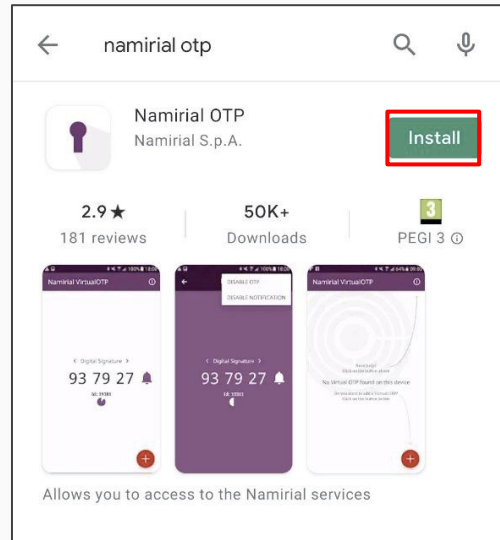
namirial otp

Namirial OTP
Namirial S.p.A.

Install

2.9 ★
181 reviews

50K+
Downloads

3
PEGI 3 ⓘ

Namirial VirtualOTP

< Digital Signature >
93 79 27
Id: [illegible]

DISABLE OTP
DISABLE NOTIFICATION

< Digital Signature >
93 79 27
Id: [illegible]

Namirial VirtualOTP

No Virtual OTP found on this device

Allows you to access to the Namirial services